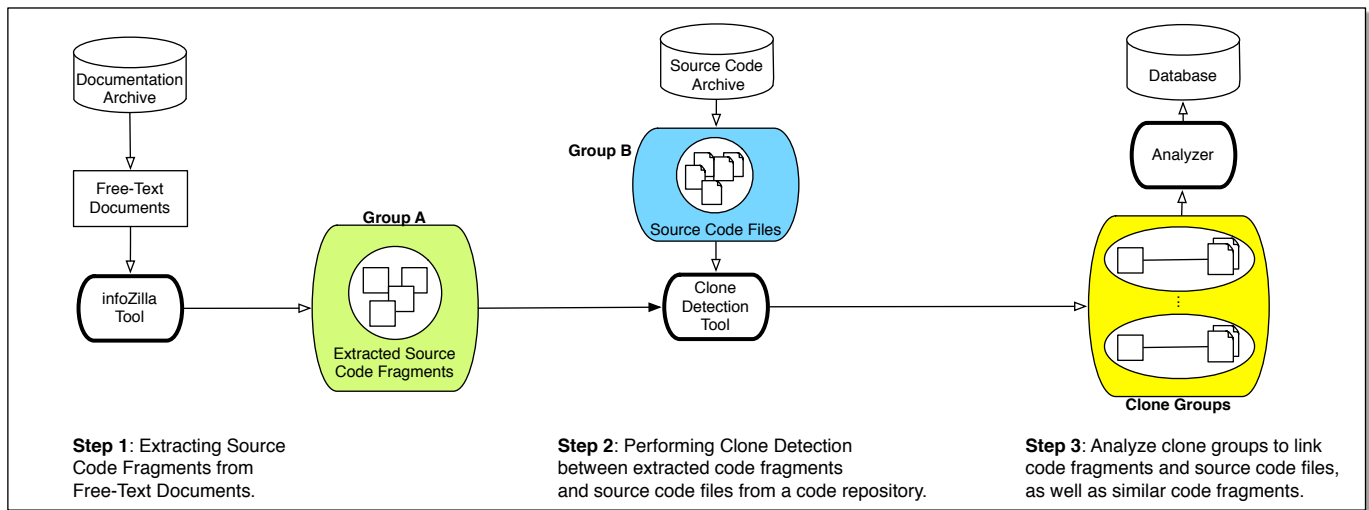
Documentation Archive

Free-Text Documents

infoZilla Tool

Group A

Extracted Source Code Fragments

Source Code Archive

Group B

Source Code Files

Clone Detection Tool

Database

Analyzer

⋮

Clone Groups

**Step 1**: Extracting Source Code Fragments from Free-Text Documents.

**Step 2**: Performing Clone Detection between extracted code fragments and source code files from a code repository.

**Step 3**: Analyze clone groups to link code fragments and source code files, as well as similar code fragments.